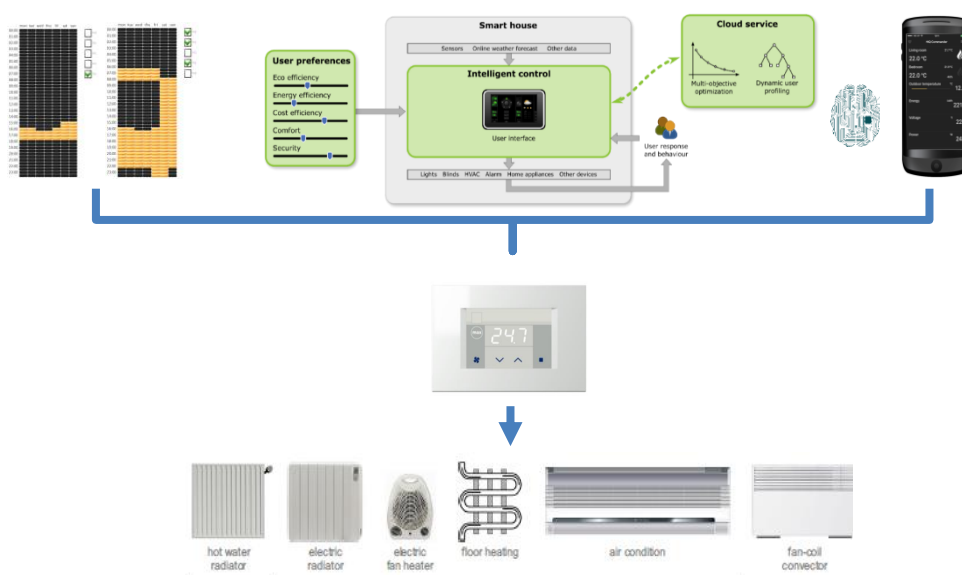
Smart house

User preferences
Eco efficiency
Energy efficiency
Cost efficiency
Comfort
Security

Sensors Online weather forecast Other data

Intelligent control

User interface

Lights Blinds HVAC Alarm Home appliances Other devices

User response and behaviour

Cloud service

Multi-objective optimization

Dynamic user profiling

24.7

hot water radiator

electric radiator

electric fan heater

floor heating

air condition

fan-coil convector